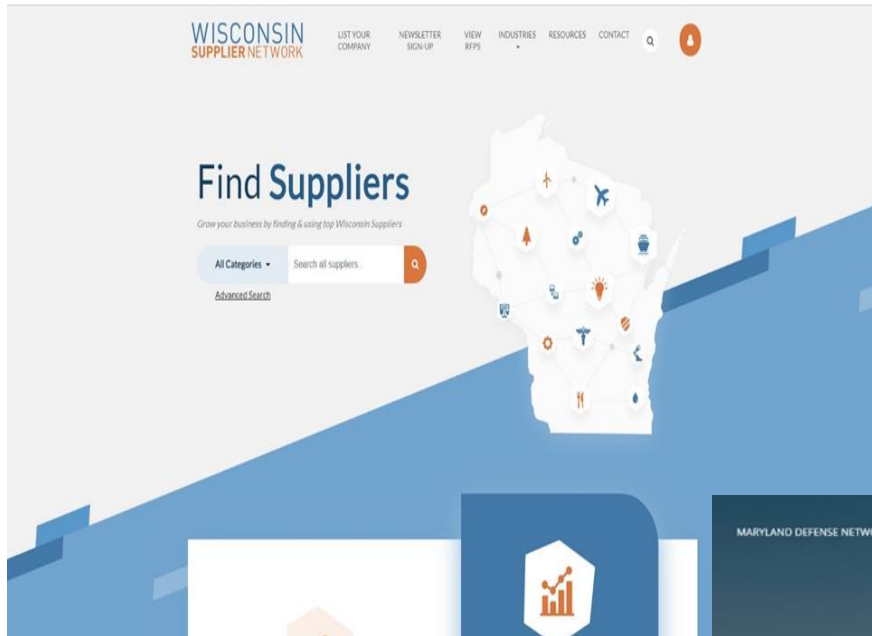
WISCONSIN SUPPLIER NETWORK

LIST YOUR COMPANY

NEWSLETTER SIGN-UP

VIEW RFPS

INDUSTRIES

RESOURCES

CONTACT

Find Suppliers

Grow your business by finding & using top Wisconsin Suppliers

All Categories

Search all suppliers...

Advanced Search

MARYLAND DEFENSE NETW